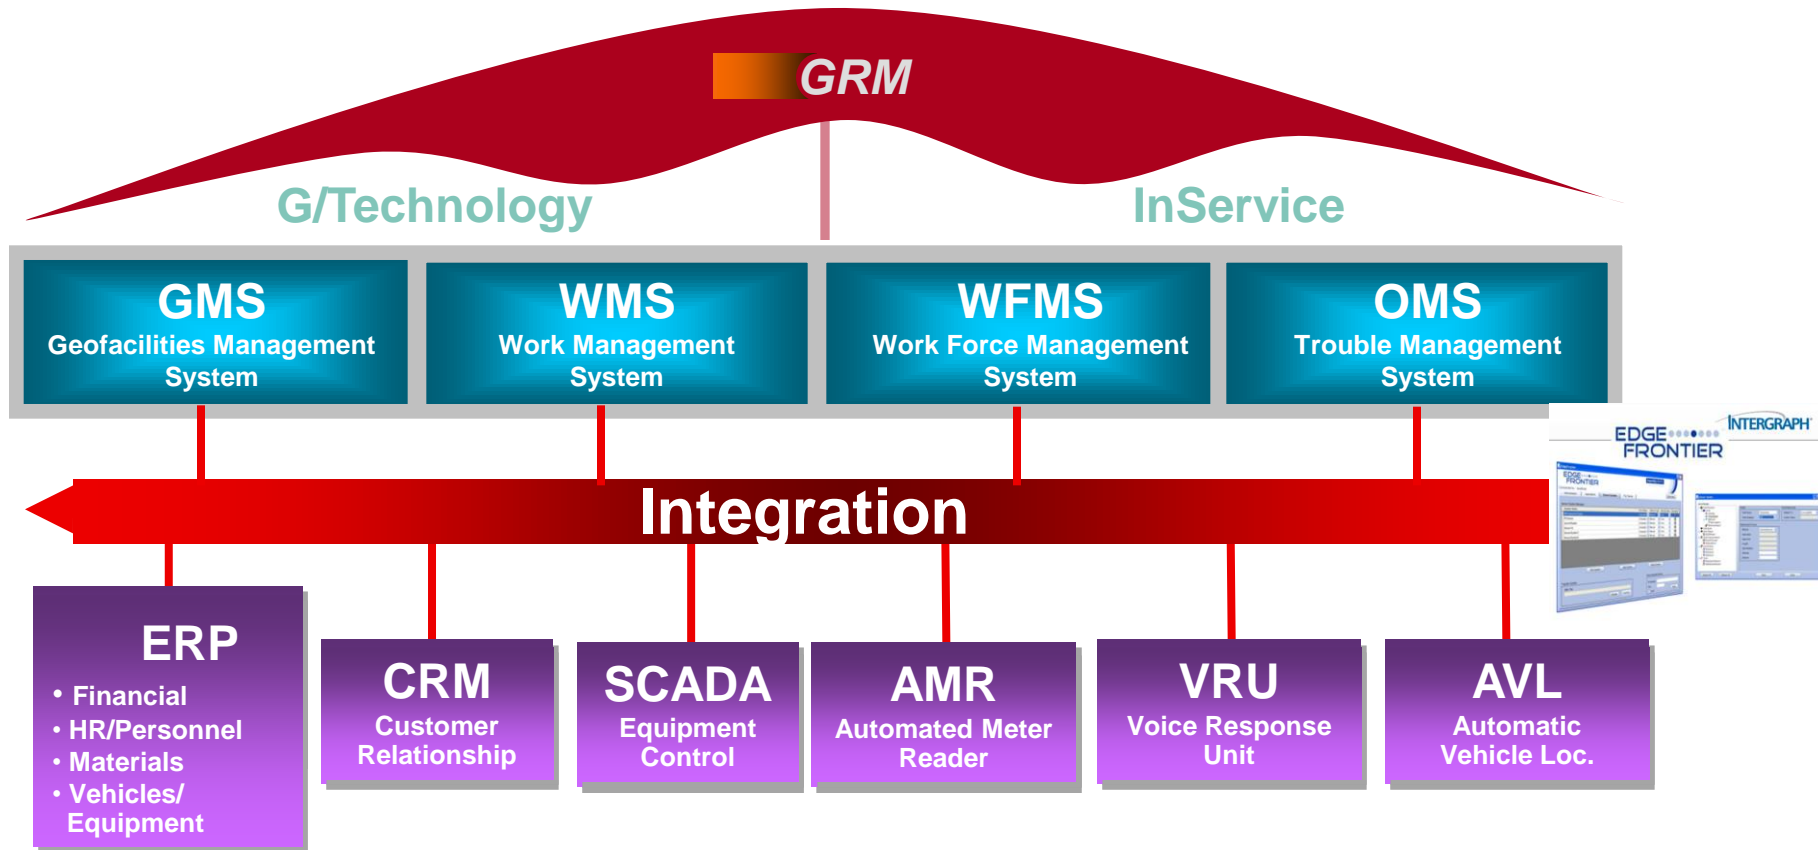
GRM

G/Technology

InService

GMS
Geofacilities Management System

WMS
Work Management System

WFMS
Work Force Management System

OMS
Trouble Management System

EDGE FRONTIER

INTERGRAPH

Integration

ERP
• Financial
• HR/Personnel
• Materials
• Vehicles/ Equipment

CRM
Customer Relationship

SCADA
Equipment Control

AMR
Automated Meter Reader

VRU
Voice Response Unit

AVL
Automatic Vehicle Loc.